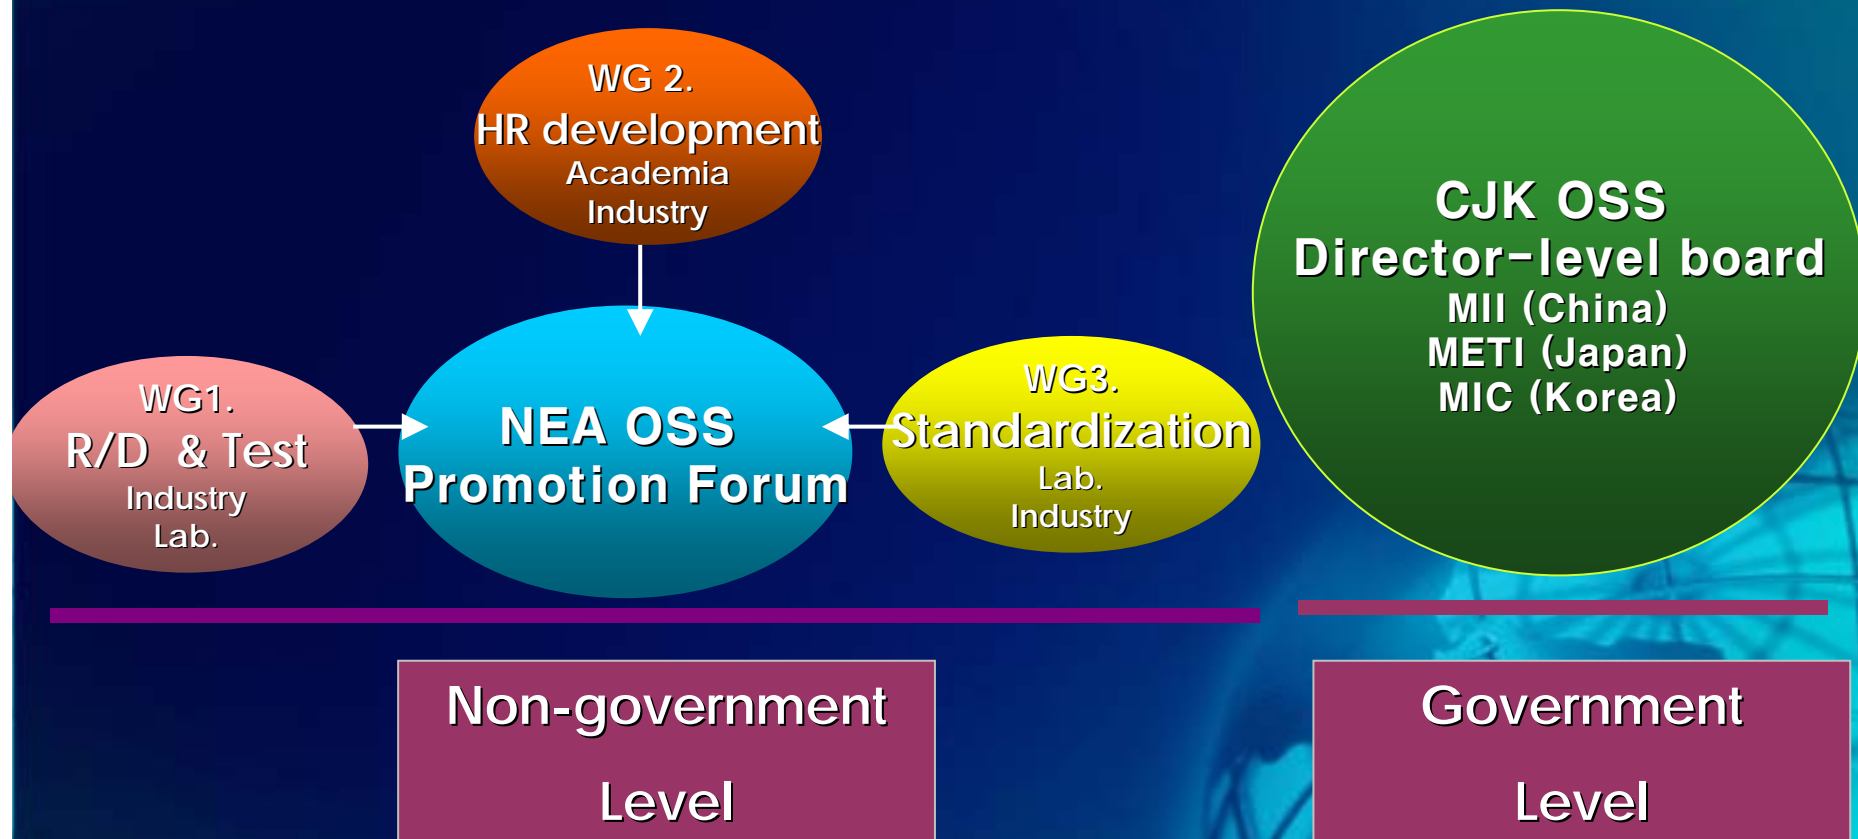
WG 2.
HR development
Academia
Industry

WG1.
R/D & Test
Industry
Lab.

NEA OSS
Promotion Forum

WG3.
Standardization
Lab.
Industry

CJK OSS
Director-level board
MII (China)
METI (Japan)
MIC (Korea)

Non-government
Level

Government
Level